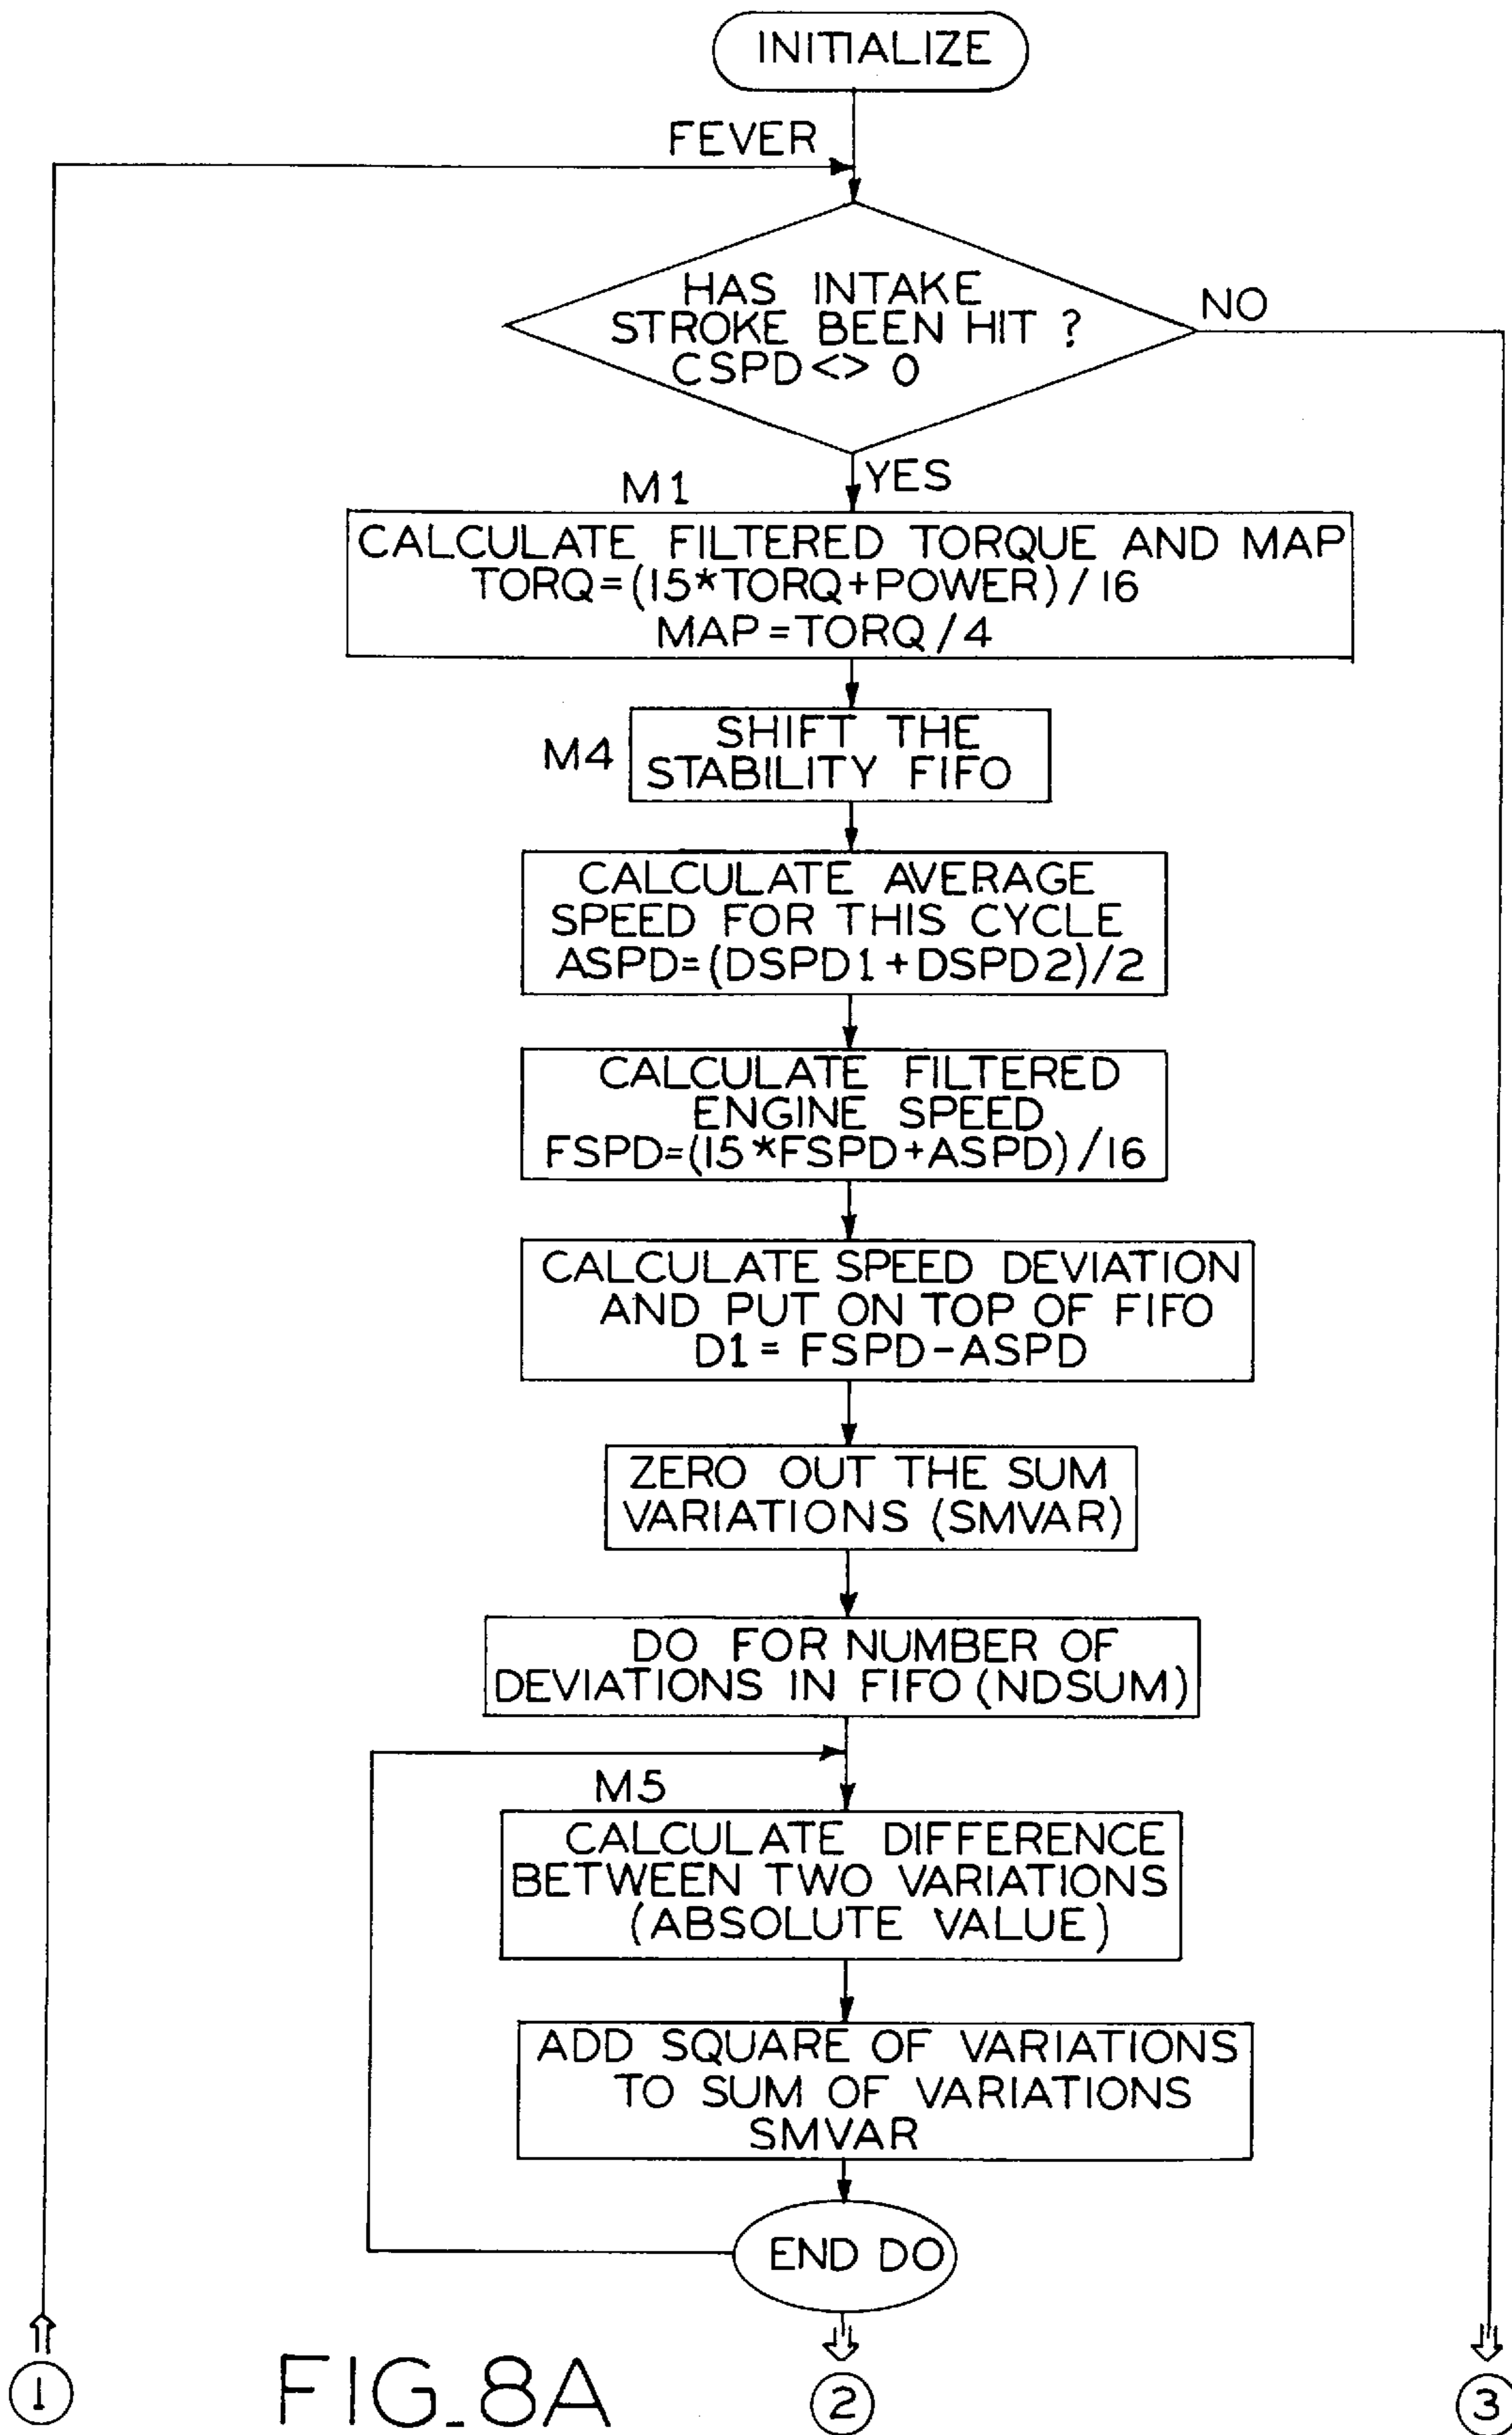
INITIALIZE

FEVER

HAS INTAKE STROKE BEEN HIT ? CSPD<> 0

NO

YES

M1

CALCULATE FILTERED TORQUE AND MAP
TORQ=(15*TORQ+POWER)/16
MAP=TORQ/4

M4

SHIFT THE STABILITY FIFO

CALCULATE AVERAGE SPEED FOR THIS CYCLE
ASPD=(DSPD1+DSPD2)/2

CALCULATE FILTERED ENGINE SPEED
FSPD=(15*FSPD+ASPD)/16

CALCULATE SPEED DEVIATION AND PUT ON TOP OF FIFO
D1= FSPD-ASPD

ZERO OUT THE SUM VARIATIONS (SMVAR)

DO FOR NUMBER OF DEVIATIONS IN FIFO (NDSUM)

M5

CALCULATE DIFFERENCE BETWEEN TWO VARIATIONS (ABSOLUTE VALUE)

ADD SQUARE OF VARIATIONS TO SUM OF VARIATIONS SMVAR

END DO

1

FIG_8A

2

3